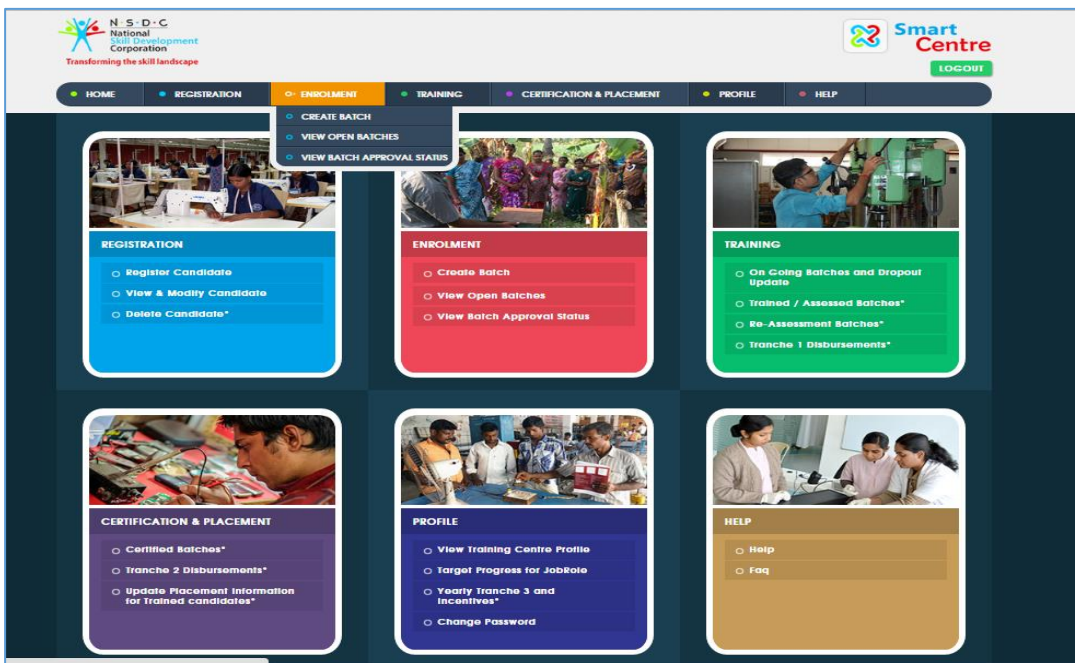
N·S·D·C
National
Skill Development
Corporation
Transforming the skill landscape

Smart Centre

LOGOUT

HOME
REGISTRATION
ENROLMENT
TRAINING
CERTIFICATION & PLACEMENT
PROFILE
HELP

CREATE BATCH
VIEW OPEN BATCHES
VIEW BATCH APPROVAL STATUS

REGISTRATION
Register Candidate
View & Modify Candidate
Delete Candidate*

ENROLMENT
Create Batch
View Open Batches
View Batch Approval Status

TRAINING
On Going Batches and Dropout Update
Trained / Assessed Batches*
Re-Assessment Batches*
Tranche 1 Disbursements*

CERTIFICATION & PLACEMENT
Certified Batches*
Tranche 2 Disbursements*
Update Placement Information for Trained candidates*

PROFILE
View Training Centre Profile
Target Progress for JobRole
Yearly Tranche 3 and Incentives*
Change Password

HELP
Help
Faq